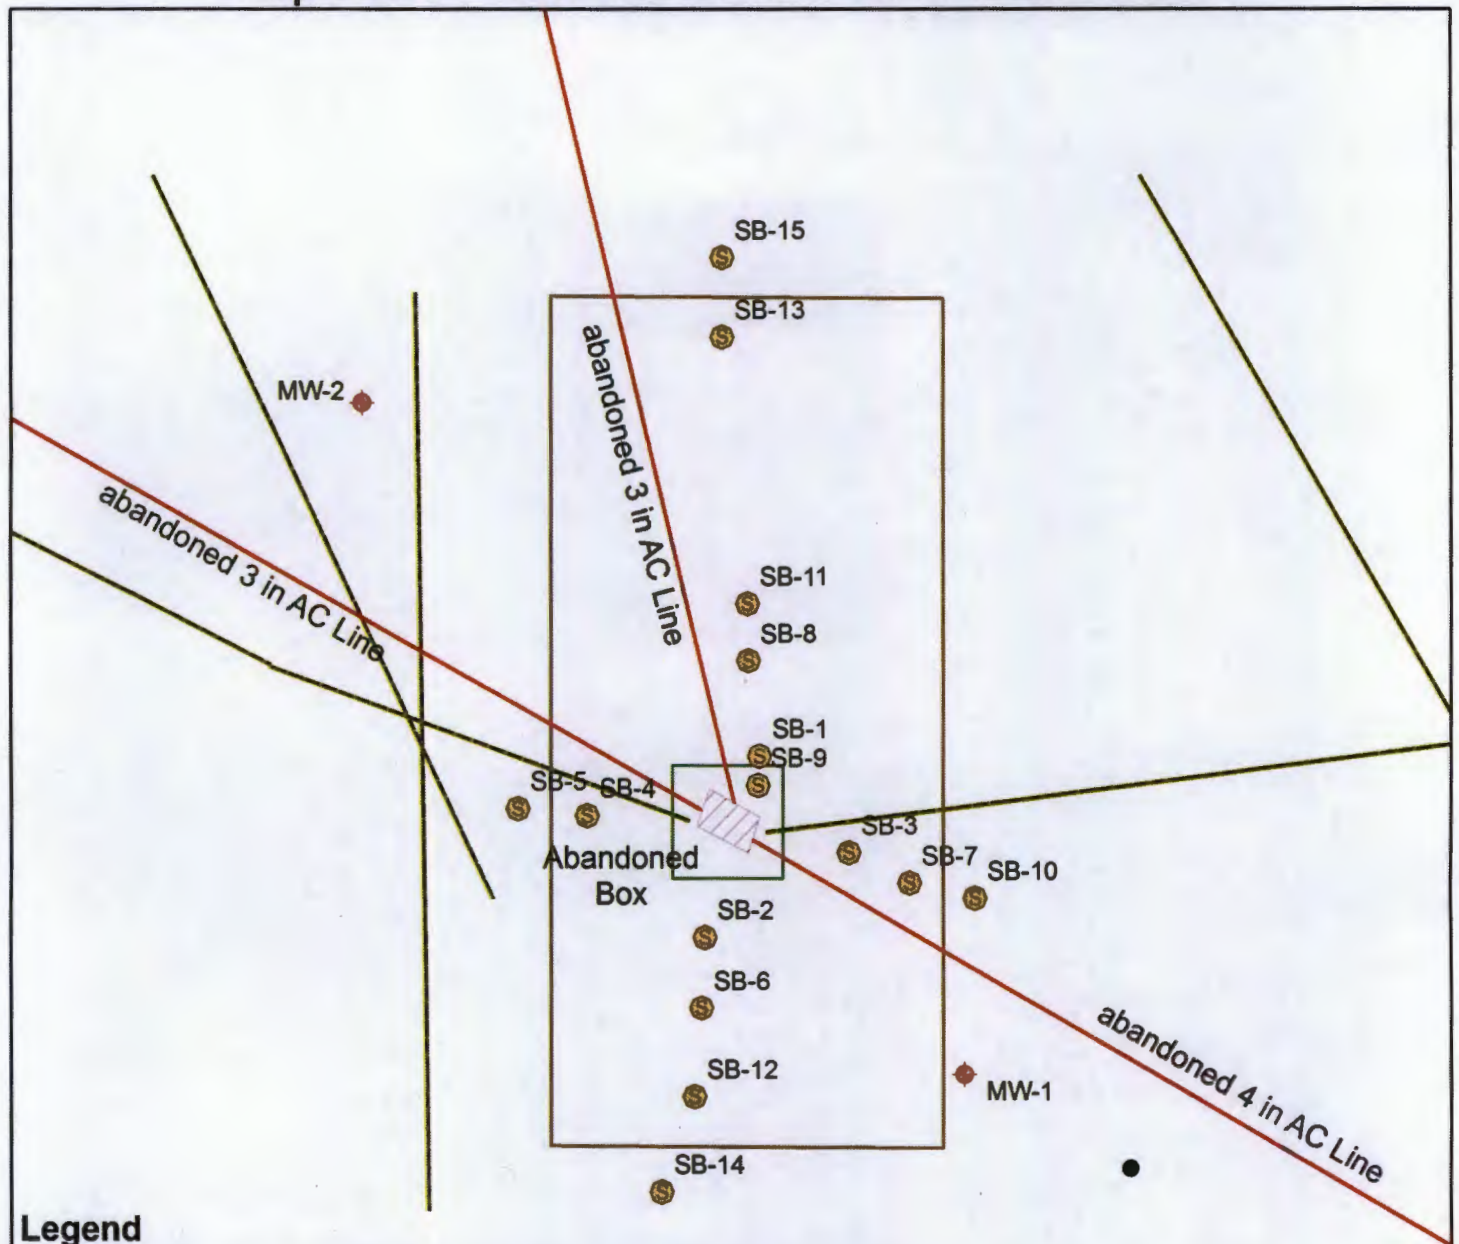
SB-15

SB-13

abandoned 3 in AC Line

MW-2

abandoned 3 in AC Line

SB-11

SB-8

SB-1

SB-9

SB-5

SB-4

SB-3

Abandoned Box

SB-7

SB-10

SB-2

SB-6

SB-12

MW-1

abandoned 4 in AC Line

SB-14

Legend